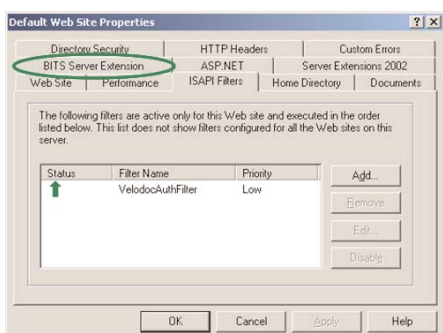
Default Web Site Properties

? X

Directory Security | HTTP Headers | Custom Errors
BITS Server Extension | ASP.NET | Server Extensions 2002
Web Site | Performance | ISAPI Filters | Home Directory | Documents

The following filters are active only for this Web site and executed in the order listed below. This list does not show filters configured for all the Web sites on this server.

| Status | Filter Name | Priority |
|---|---|---|
| | VelodocAuthFilter | Low |

Add...
Remove
Edit...
Disable

OK
Cancel
Apply
Help